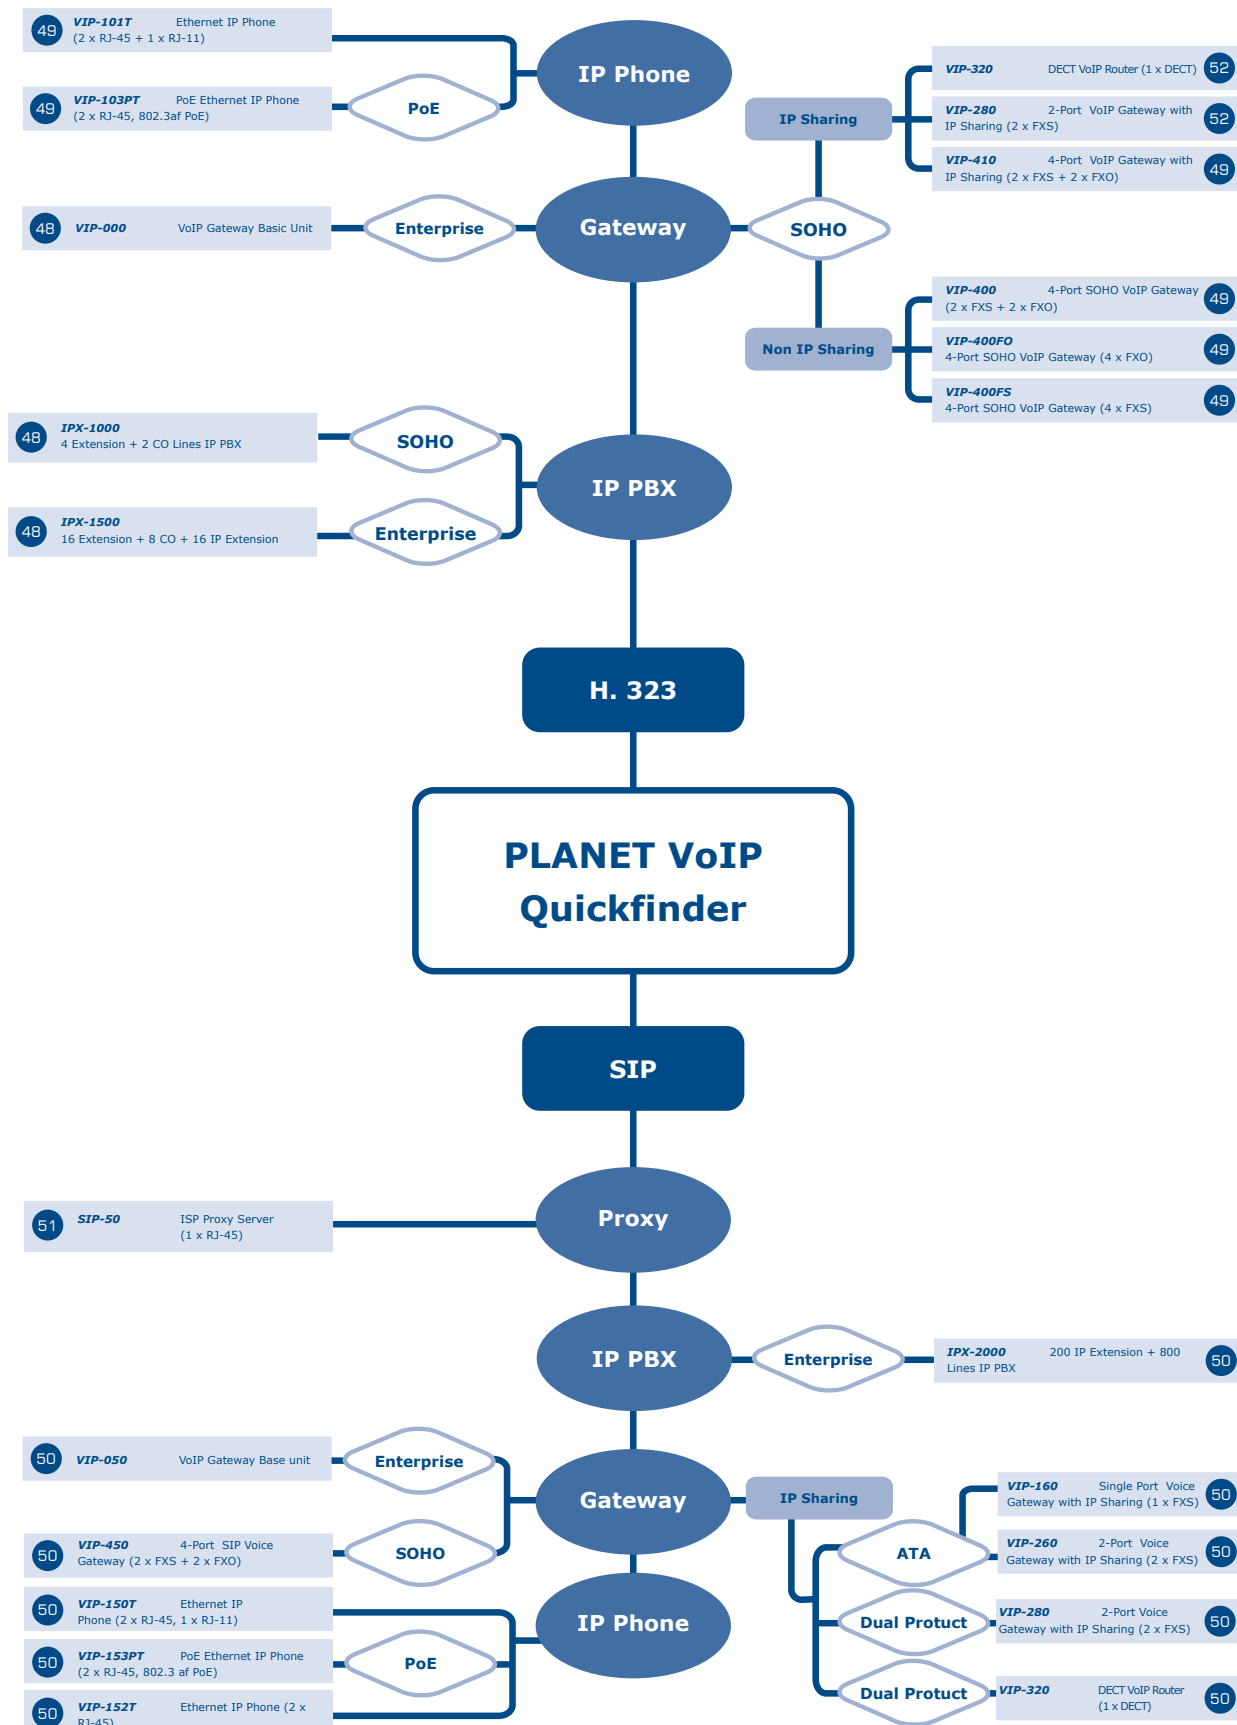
49 VIP-101T Ethernet IP Phone (2 x RJ-45 + 1 x RJ-11)

49 VIP-103PT PoE Ethernet IP Phone (2 x RJ-45, 802.3af PoE)

PoE

IP Phone

IP Sharing

VIP-320 DECT VoIP Router (1 x DECT) 52

VIP-280 2-Port VoIP Gateway with IP Sharing (2 x FXS) 52

VIP-410 4-Port VoIP Gateway with IP Sharing (2 x FXS + 2 x FXO) 49

48 VIP-000 VoIP Gateway Basic Unit

Enterprise

Gateway

SOHO

VIP-400 4-Port SOHO VoIP Gateway (2 x FXS + 2 x FXO) 49

Non IP Sharing

VIP-400FO 4-Port SOHO VoIP Gateway (4 x FXO) 49

VIP-400FS 4-Port SOHO VoIP Gateway (4 x FXS) 49

48 IPX-1000 4 Extension + 2 CO Lines IP PBX

SOHO

IP PBX

48 IPX-1500 16 Extension + 8 CO + 16 IP Extension

Enterprise

H. 323

PLANET VoIP Quickfinder

SIP

51 SIP-50 ISP Proxy Server (1 x RJ-45)

Proxy

IP PBX

Enterprise

IPX-2000 200 IP Extension + 800 Lines IP PBX 50

50 VIP-050 VoIP Gateway Base unit

Enterprise

Gateway

IP Sharing

VIP-160 Single Port Voice Gateway with IP Sharing (1 x FXS) 50

50 VIP-450 4-Port SIP Voice Gateway (2 x FXS + 2 x FXO)

SOHO

ATA

VIP-260 2-Port Voice Gateway with IP Sharing (2 x FXS) 50

50 VIP-150T Ethernet IP Phone (2 x RJ-45, 1 x RJ-11)

IP Phone

Dual Protuct

VIP-280 2-Port Voice Gateway with IP Sharing (2 x FXS) 50

50 VIP-153PT PoE Ethernet IP Phone (2 x RJ-45, 802.3 af PoE)

PoE

Dual Protuct

VIP-320 DECT VoIP Router (1 x DECT) 50

50 VIP-152T Ethernet IP Phone (2 x RJ-45)